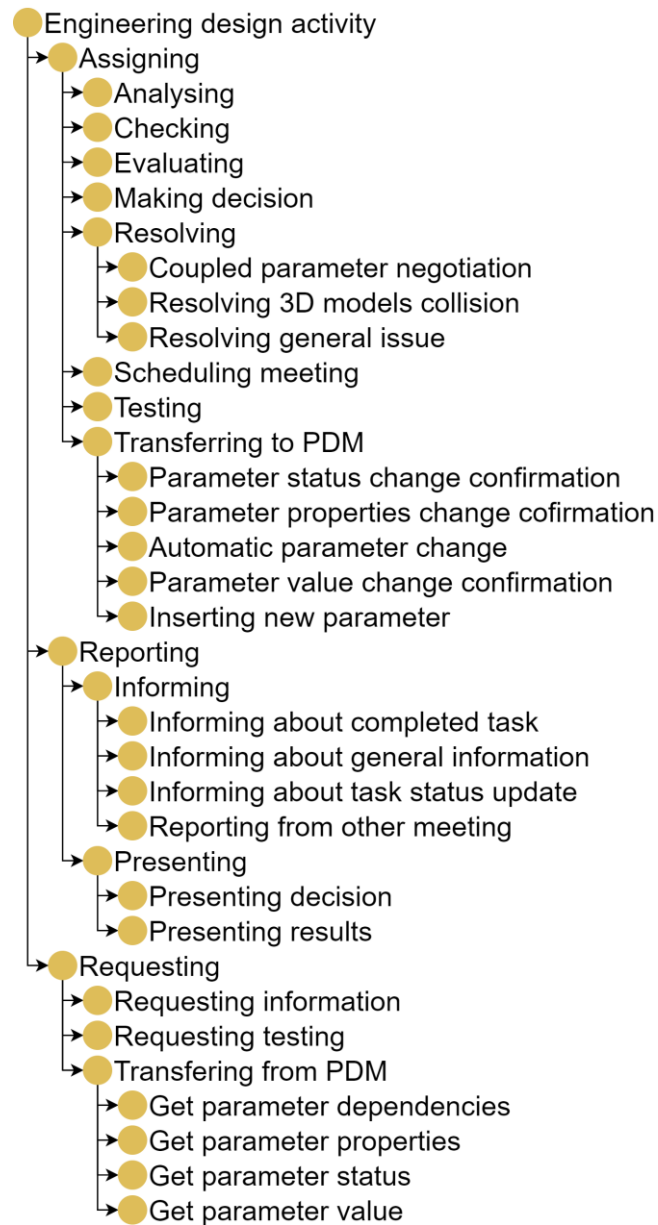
Engineering design activity
Assigning
Analysing
Checking
Evaluating
Making decision
Resolving
Coupled parameter negotiation
Resolving 3D models collision
Resolving general issue
Scheduling meeting
Testing
Transferring to PDM
Parameter status change confirmation
Parameter properties change cofirmation
Automatic parameter change
Parameter value change confirmation
Inserting new parameter
Reporting
Informing
Informing about completed task
Informing about general information
Informing about task status update
Reporting from other meeting
Presenting
Presenting decision
Presenting results
Requesting
Requesting information
Requesting testing
Transfering from PDM
Get parameter dependencies
Get parameter properties
Get parameter status
Get parameter value